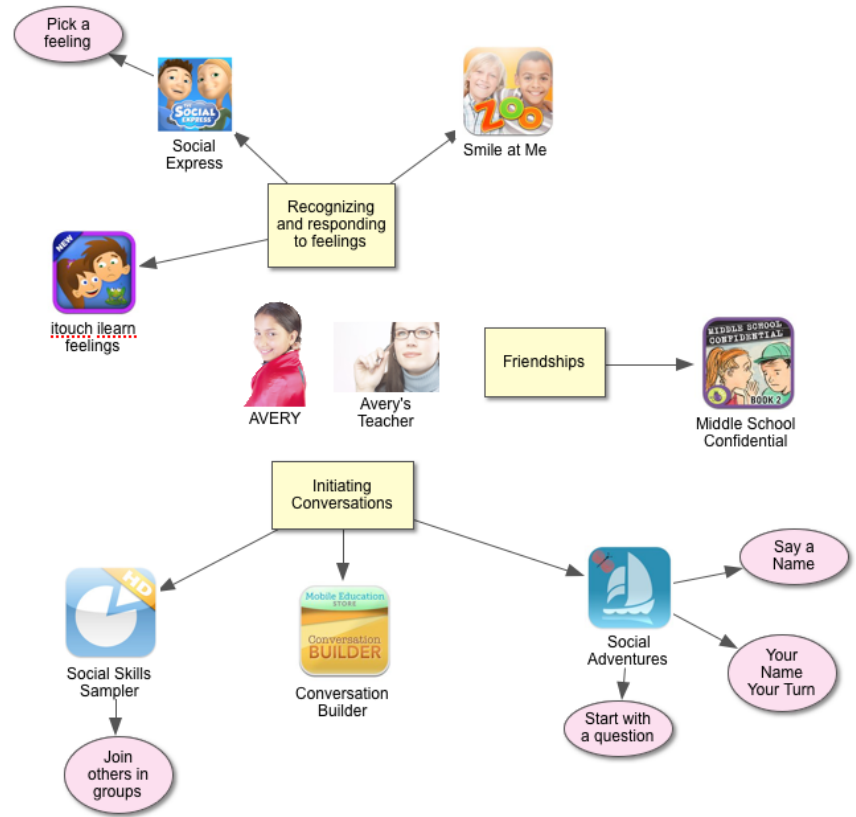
Pick a feeling

THE SOCIAL EXPRESS

Social Express

ZOO

Smile at Me

Recognizing and responding to feelings

NEW

itouch ilearn feelings

AVERY

Avery's Teacher

Friendships

MIDDLE SCHOOL CONFIDENTIAL

BOOK 2

Middle School Confidential

Initiating Conversations

HD

Social Skills Sampler

Join others in groups

Mobile Education STORE

Conversation BUILDER

Conversation Builder

Social Adventures

Say a Name

Your Name Your Turn

Start with a question